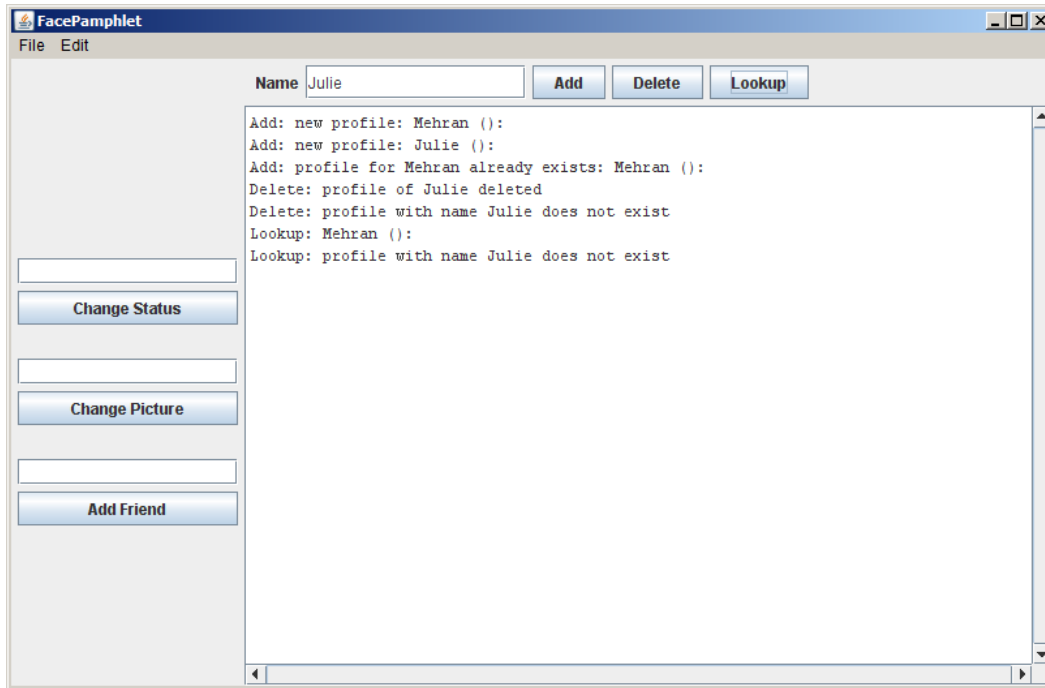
FacePamphlet
File Edit

Name Julie
Add
Delete
Lookup

Add: new profile: Mehran ():
Add: new profile: Julie ():
Add: profile for Mehran already exists: Mehran ():
Delete: profile of Julie deleted
Delete: profile with name Julie does not exist
Lookup: Mehran ():
Lookup: profile with name Julie does not exist

Change Status
Change Picture
Add Friend